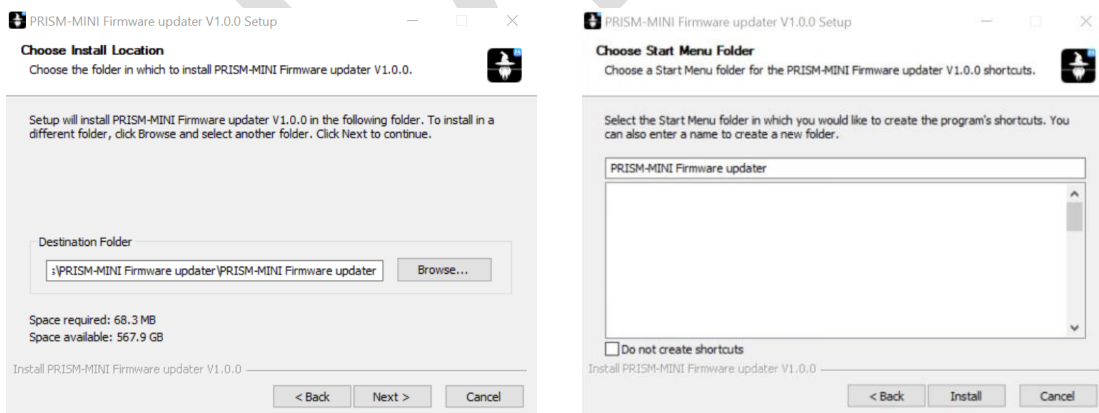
PRISM-MINI Firmware updater V1.0.0 Setup

Choose Install Location
Choose the folder in which to install PRISM-MINI Firmware updater V1.0.0.

Setup will install PRISM-MINI Firmware updater V1.0.0 in the following folder. To install in a different folder, click Browse and select another folder. Click Next to continue.

Destination Folder
:\PRISM-MINI Firmware updater\PRISM-MINI Firmware updater
Browse...

Space required: 68.3 MB
Space available: 567.9 GB

Install PRISM-MINI Firmware updater V1.0.0

< Back
Next >
Cancel

PRISM-MINI Firmware updater V1.0.0 Setup

Choose Start Menu Folder
Choose a Start Menu folder for the PRISM-MINI Firmware updater V1.0.0 shortcuts.

Select the Start Menu folder in which you would like to create the program's shortcuts. You can also enter a name to create a new folder.

PRISM-MINI Firmware updater

Do not create shortcuts

Install PRISM-MINI Firmware updater V1.0.0

< Back
Install
Cancel